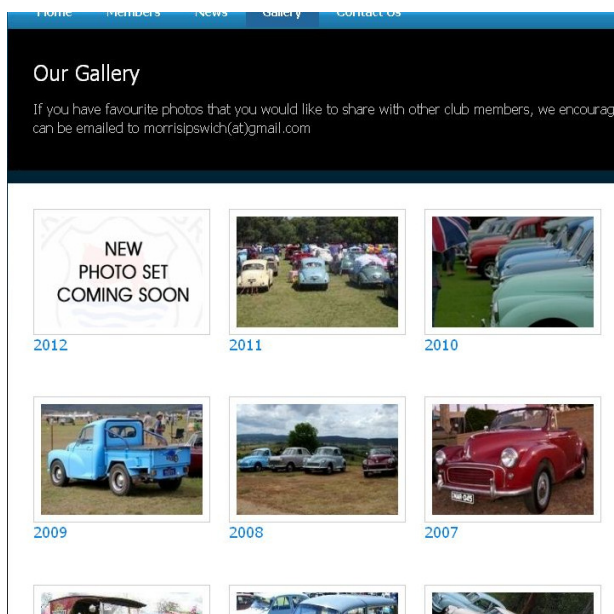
Home Members News Gallery Contact Us

Our Gallery

If you have favourite photos that you would like to share with other club members, we encourag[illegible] can be emailed to morrisipswich(at)gmail.com

NEW PHOTO SET COMING SOON

2012

2011

2010

2009

2008

2007